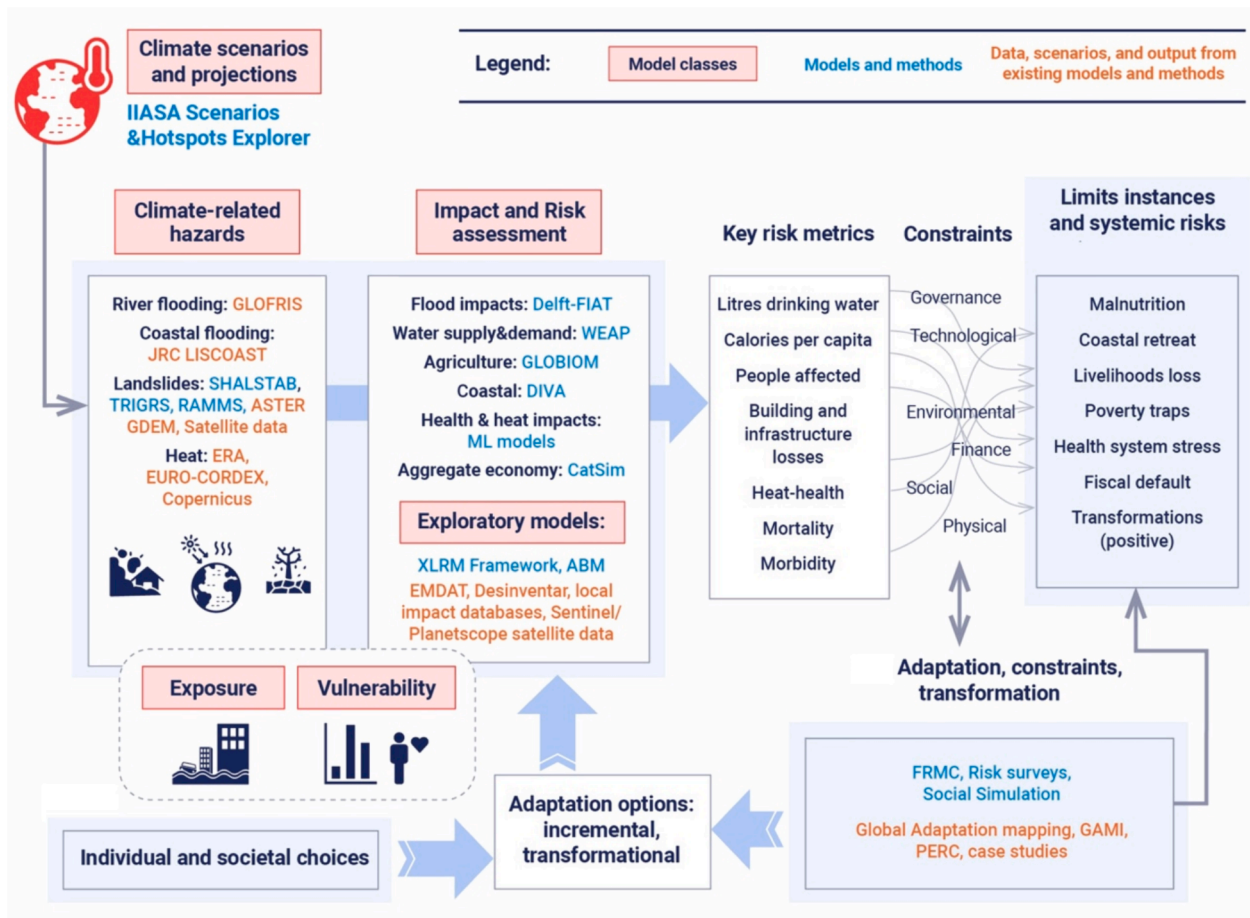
Climate scenarios and projections

IIASA Scenarios &Hotspots Explorer

Legend: Model classes Models and methods Data, scenarios, and output from existing models and methods

Climate-related hazards

River flooding: GLOFRIS
Coastal flooding: JRC LISCOAST
Landslides: SHALSTAB, TRIGRS, RAMMS, ASTER GDEM, Satellite data
Heat: ERA, EURO-CORDEX, Copernicus

Impact and Risk assessment

Flood impacts: Delft-FIAT
Water supply&demand: WEAP
Agriculture: GLOBIOM
Coastal: DIVA
Health & heat impacts: ML models
Aggregate economy: CatSim

Exploratory models:

XLRM Framework, ABM
EMDAT, Desinventar, local impact databases, Sentinel/ Planetscope satellite data

Key risk metrics

Litres drinking water
Calories per capita
People affected
Building and infrastructure losses
Heat-health
Mortality
Morbidity

Constraints

Governance
Technological
Environmental
Finance
Social
Physical

Limits instances and systemic risks

Malnutrition
Coastal retreat
Livelihoods loss
Poverty traps
Health system stress
Fiscal default
Transformations (positive)

Exposure

Vulnerability

Adaptation, constraints, transformation

FRMC, Risk surveys, Social Simulation
Global Adaptation mapping, GAMI, PERC, case studies

Adaptation options: incremental, transformational

Individual and societal choices